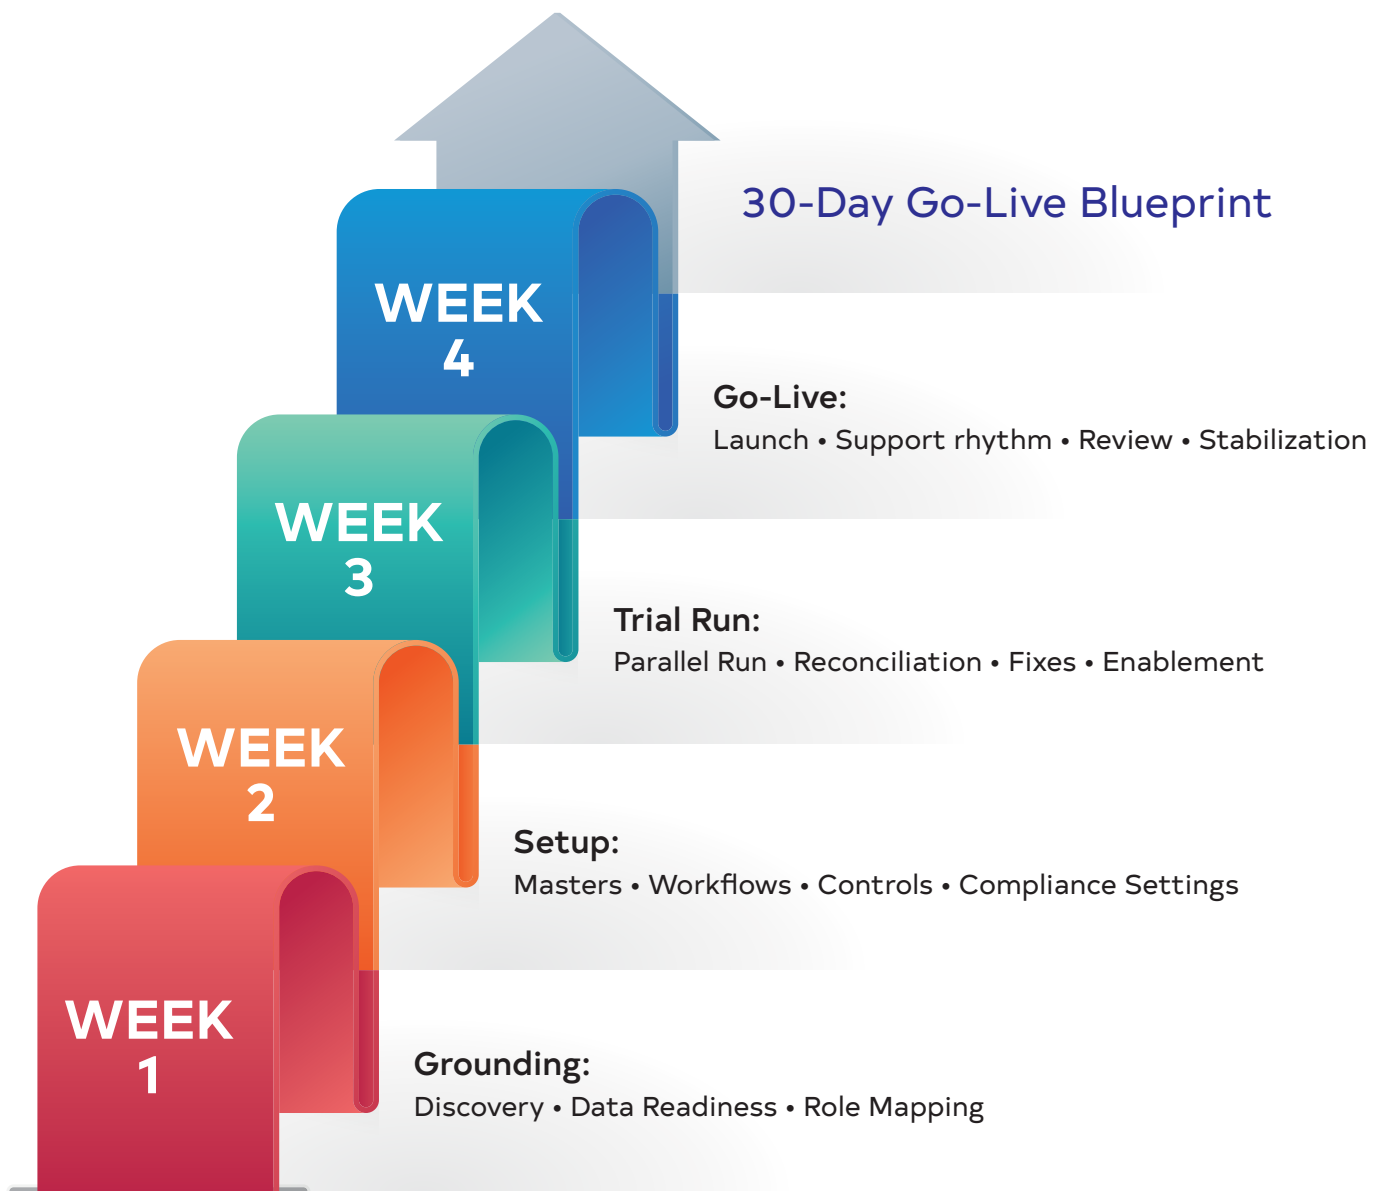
30-Day Go-Live Blueprint

WEEK 4

Go-Live:
Launch • Support rhythm • Review • Stabilization

WEEK 3

Trial Run:
Parallel Run • Reconciliation • Fixes • Enablement

WEEK 2

Setup:
Masters • Workflows • Controls • Compliance Settings

WEEK 1

Grounding:
Discovery • Data Readiness • Role Mapping